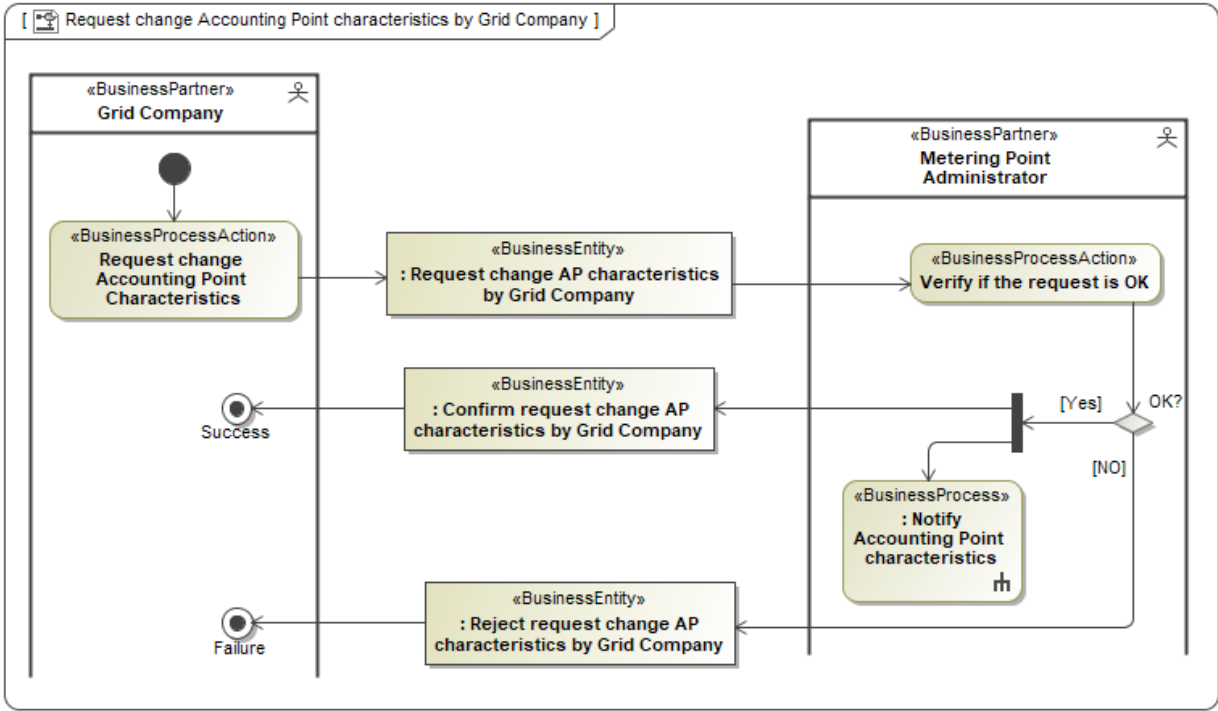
[ Request change Accounting Point characteristics by Grid Company ]

«BusinessPartner»
Grid Company

«BusinessPartner»
Metering Point Administrator

«BusinessProcessAction»
Request change Accounting Point Characteristics

«BusinessEntity»
: Request change AP characteristics by Grid Company

«BusinessProcessAction»
Verify if the request is OK

«BusinessEntity»
: Confirm request change AP characteristics by Grid Company

[Yes]

OK?

[NO]

Success

«BusinessProcess»
: Notify Accounting Point characteristics

«BusinessEntity»
: Reject request change AP characteristics by Grid Company

Failure